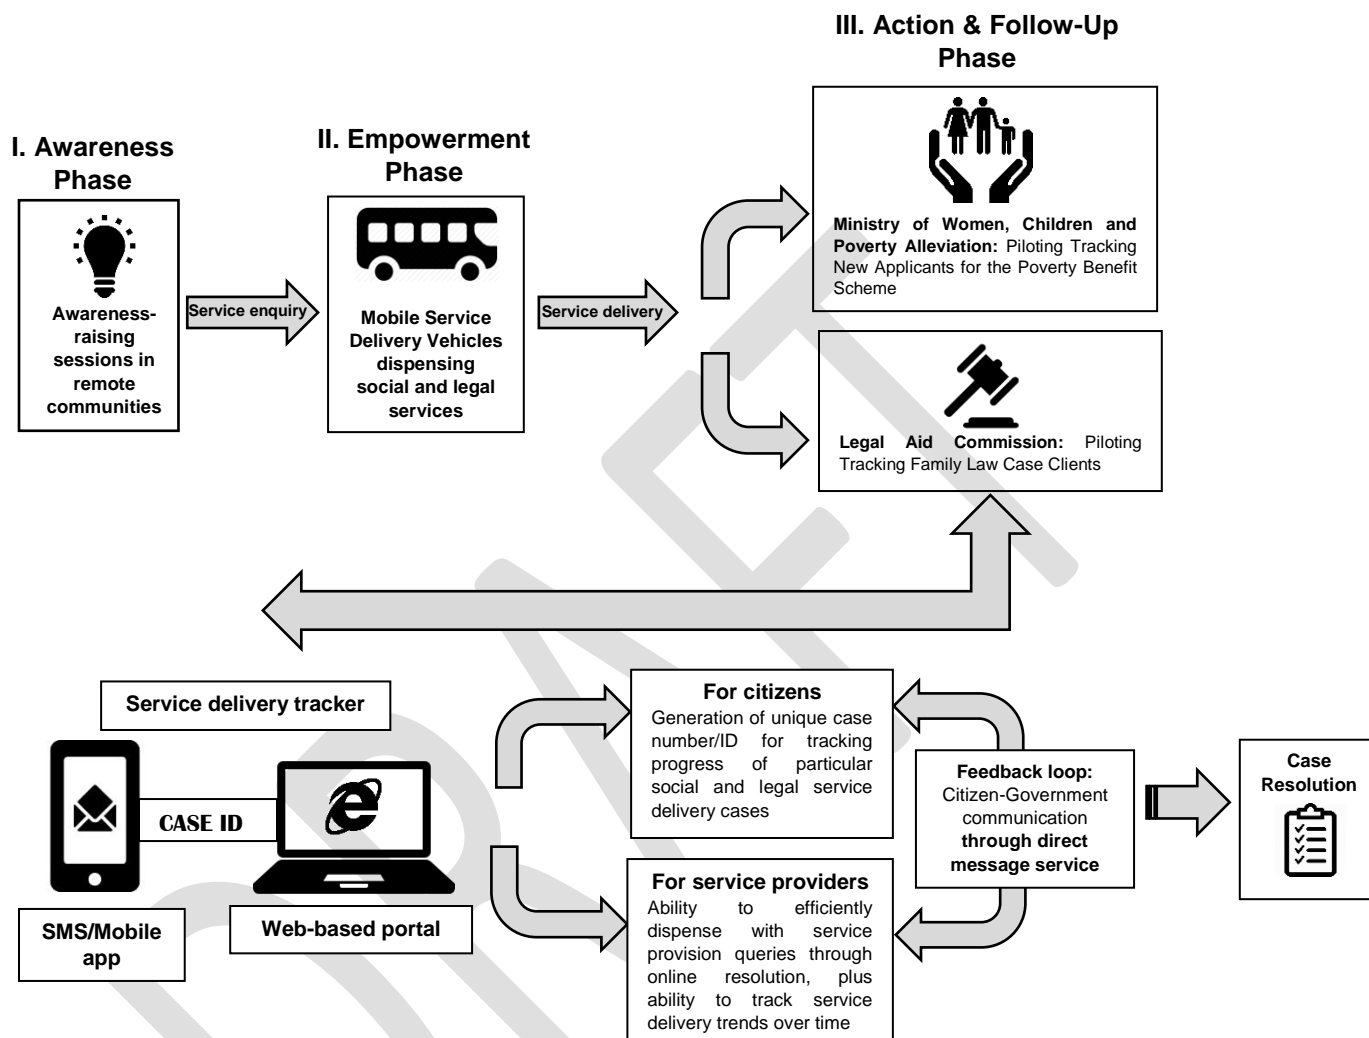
III. Action & Follow-Up Phase

I. Awareness Phase

II. Empowerment Phase

Awareness-raising sessions in remote communities

Service enquiry

Mobile Service Delivery Vehicles dispensing social and legal services

Service delivery

Ministry of Women, Children and Poverty Alleviation: Piloting Tracking New Applicants for the Poverty Benefit Scheme

Legal Aid Commission: Piloting Tracking Family Law Case Clients

Service delivery tracker

CASE ID

SMS/Mobile app

Web-based portal

For citizens
Generation of unique case number/ID for tracking progress of particular social and legal service delivery cases

For service providers
Ability to efficiently dispense with service provision queries through online resolution, plus ability to track service delivery trends over time

Feedback loop: Citizen-Government communication through direct message service

Case Resolution